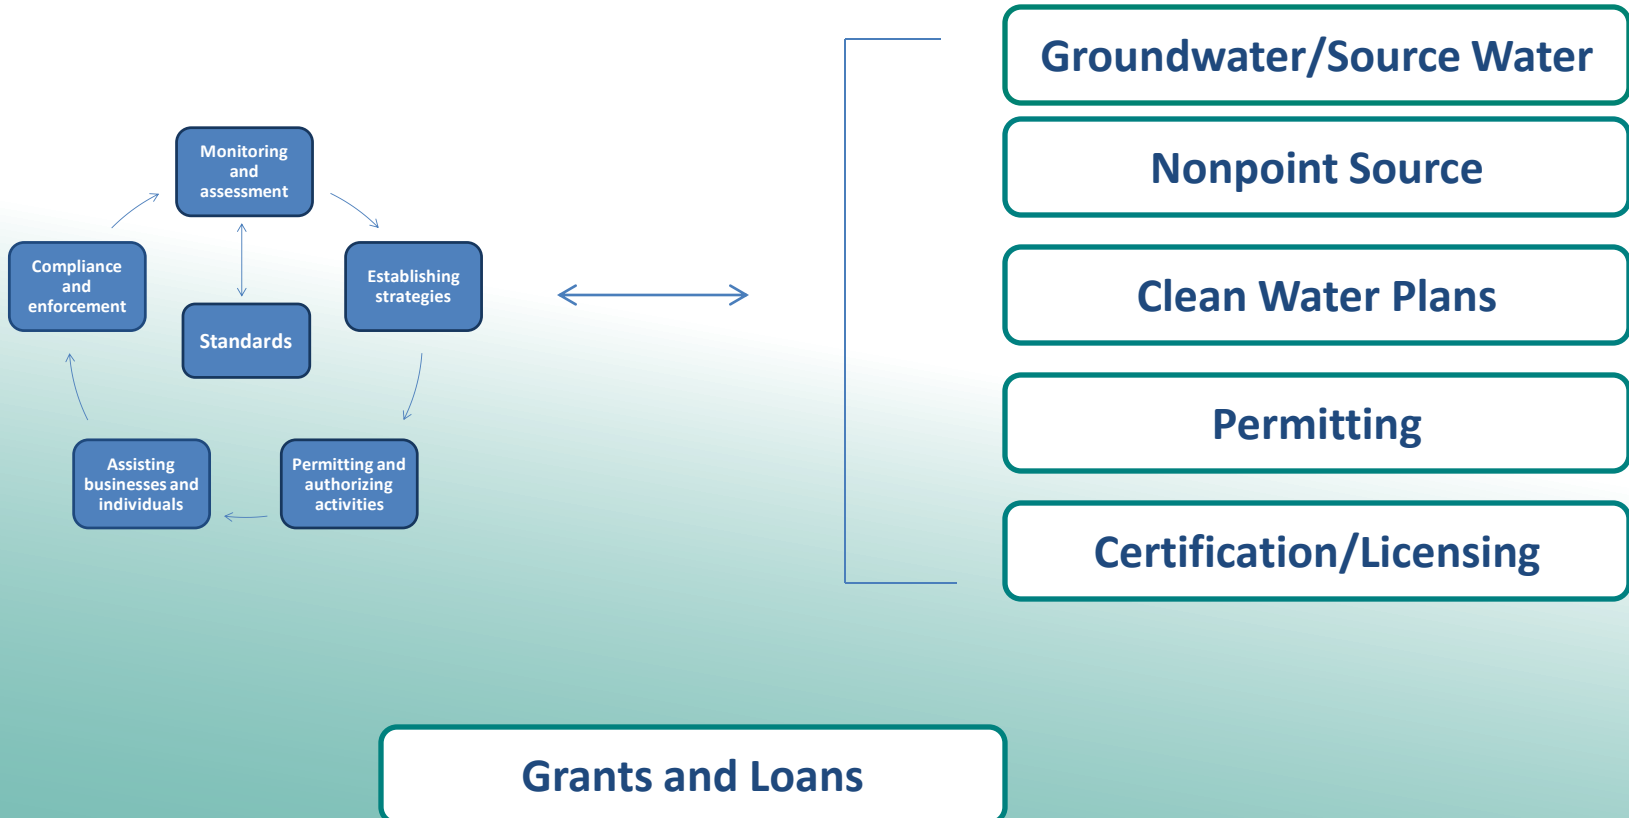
Monitoring and assessment

Establishing strategies

Permitting and authorizing activities

Assisting businesses and individuals

Compliance and enforcement

Standards

Groundwater/Source Water

Nonpoint Source

Clean Water Plans

Permitting

Certification/Licensing

Grants and Loans